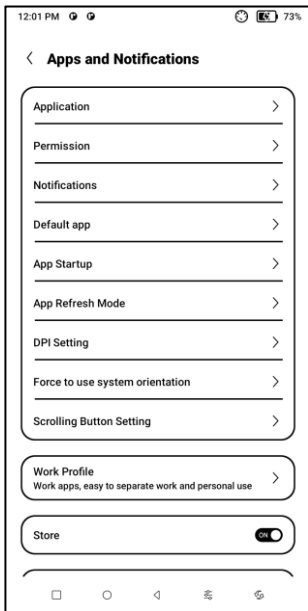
12:01 PM 73%

Apps and Notifications

Application

Permission

Notifications

Default app

App Startup

App Refresh Mode

DPI Setting

Force to use system orientation

Scrolling Button Setting

Work Profile
Work apps, easy to separate work and personal use

Store

ON